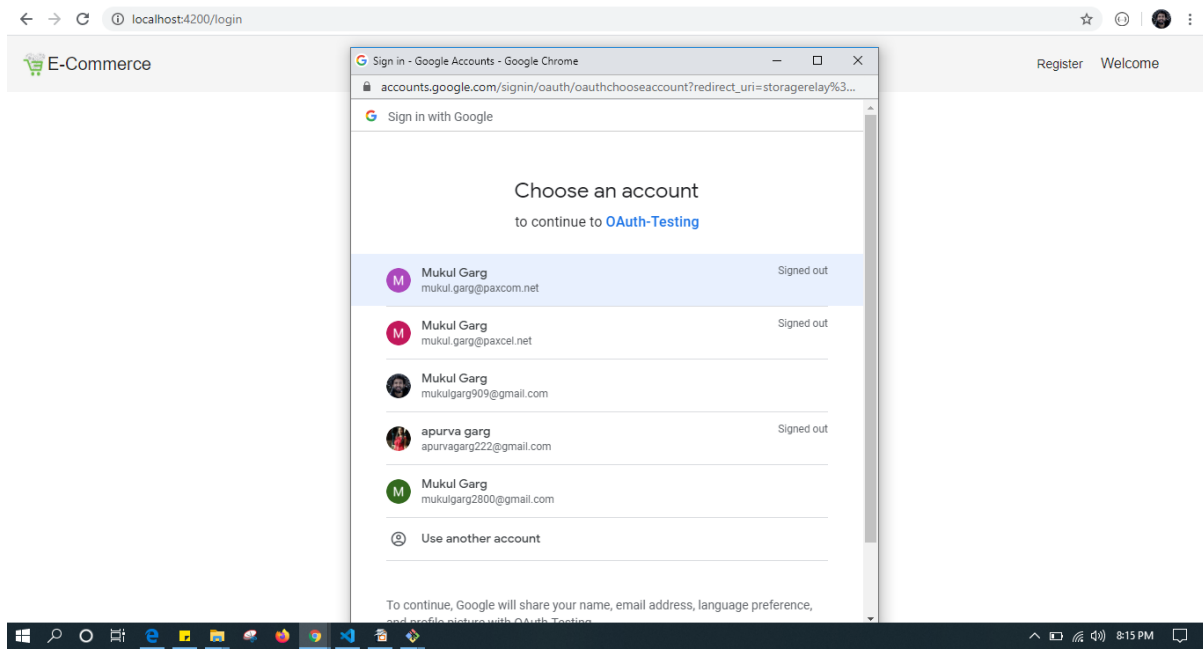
localhost:4200/login

E-Commerce

Register Welcome

Sign in - Google Accounts - Google Chrome

accounts.google.com/signin/oauth/oauthchooseaccount?redirect_uri=storagerelay%3...

Sign in with Google

Choose an account

to continue to OAuth-Testing

M Mukul Garg
mukul.garg@paxcom.net
Signed out

M Mukul Garg
mukul.garg@paxcel.net
Signed out

Mukul Garg
mukulgarg909@gmail.com

apurva garg
apurvagarg222@gmail.com
Signed out

M Mukul Garg
mukulgarg2800@gmail.com

Use another account

To continue, Google will share your name, email address, language preference, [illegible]

8:15 PM